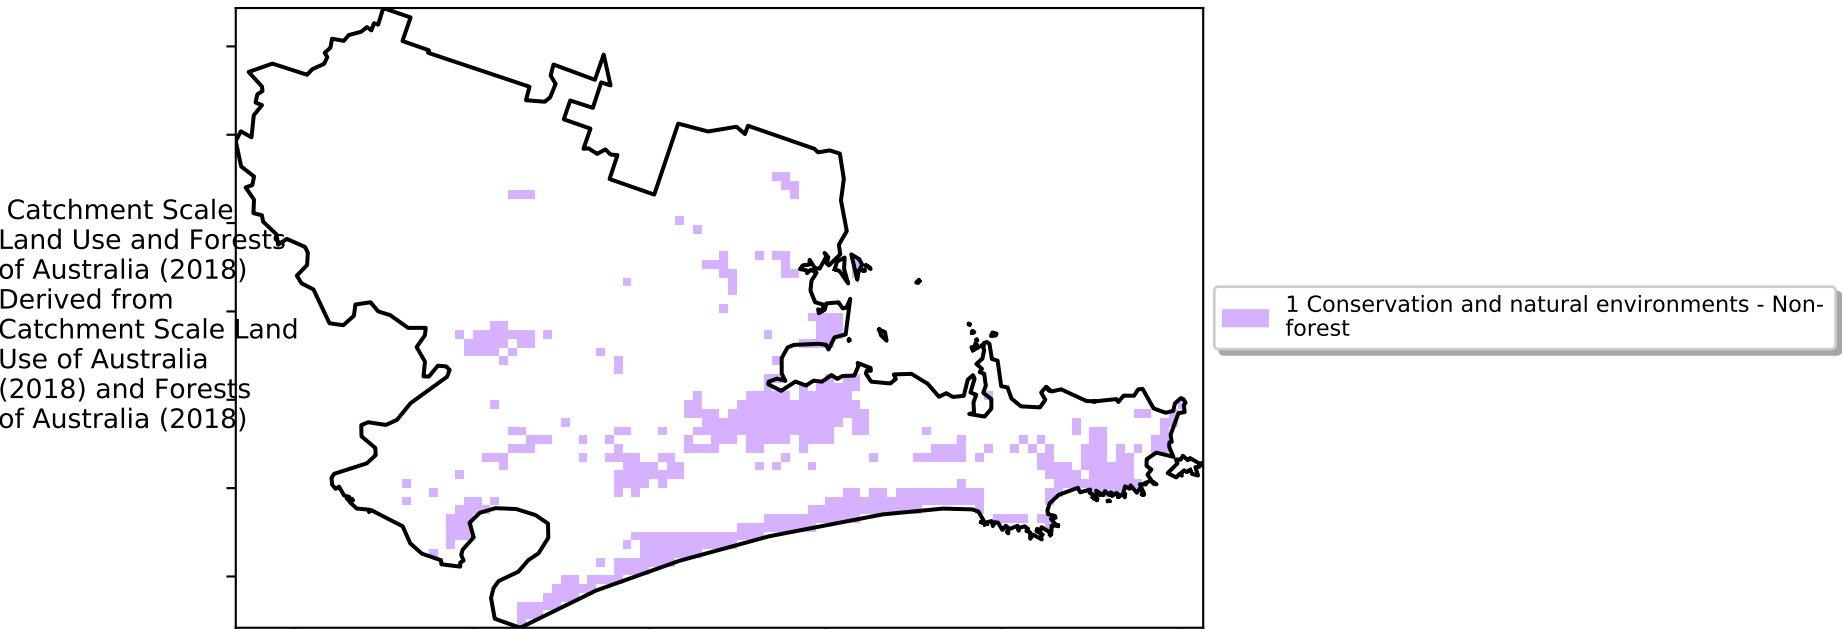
Catchment Scale Land Use and Forests of Australia (2018) Derived from Catchment Scale Land Use of Australia (2018) and Forests of Australia (2018)

1 Conservation and natural environments - Non-forest